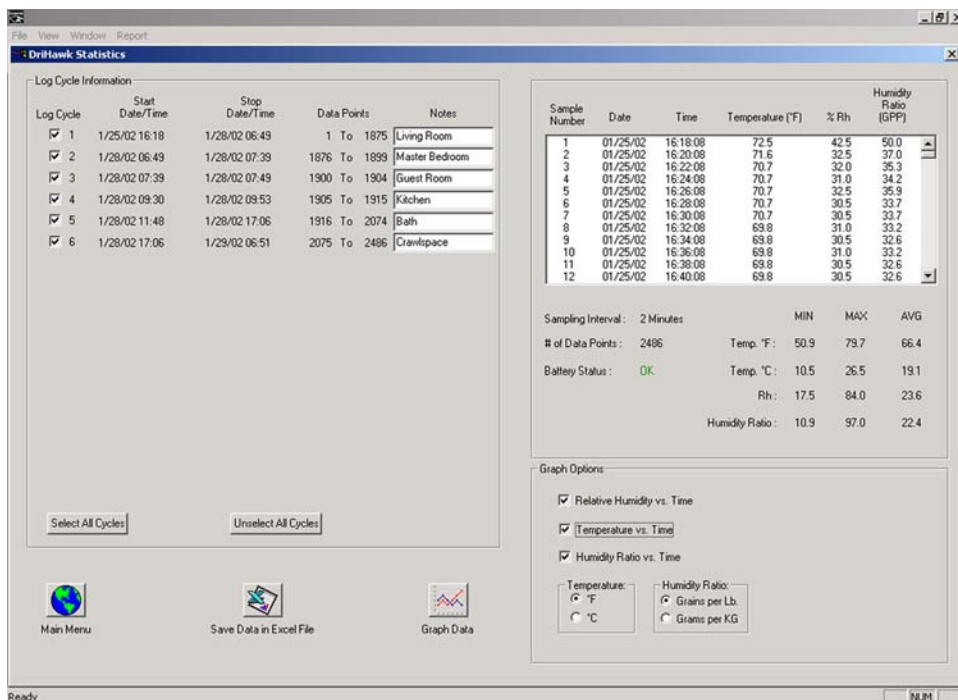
File View Window Report

DriHawk Statistics

Log Cycle Information

| Log Cycle | Start Date/Time | Stop Date/Time | Data Points | Notes |
|---|---|---|---|---|
| 1 | 1/25/02 16:18 | 1/28/02 06:49 | 1 To 1875 | Living Room |
| 2 | 1/28/02 06:49 | 1/28/02 07:39 | 1876 To 1899 | Master Bedroom |
| 3 | 1/28/02 07:39 | 1/28/02 07:49 | 1900 To 1904 | Guest Room |
| 4 | 1/28/02 09:30 | 1/28/02 09:53 | 1905 To 1915 | Kitchen |
| 5 | 1/28/02 11:48 | 1/28/02 17:06 | 1916 To 2074 | Bath |
| 6 | 1/28/02 17:06 | 1/29/02 06:51 | 2075 To 2486 | Crawlspace |

Select All Cycles

Unselect All Cycles

| Sample Number | Date | Time | Temperature (°F) | % Rh | Humidity Ratio (GPP) |
|---|---|---|---|---|---|
| 1 | 01/25/02 | 16:18:08 | 72.5 | 42.5 | 50.0 |
| 2 | 01/25/02 | 16:20:08 | 71.6 | 32.5 | 37.0 |
| 3 | 01/25/02 | 16:22:08 | 70.7 | 32.0 | 35.3 |
| 4 | 01/25/02 | 16:24:08 | 70.7 | 31.0 | 34.2 |
| 5 | 01/25/02 | 16:26:08 | 70.7 | 32.5 | 35.9 |
| 6 | 01/25/02 | 16:28:08 | 70.7 | 30.5 | 33.7 |
| 7 | 01/25/02 | 16:30:08 | 70.7 | 30.5 | 33.7 |
| 8 | 01/25/02 | 16:32:08 | 69.8 | 31.0 | 33.2 |
| 9 | 01/25/02 | 16:34:08 | 69.8 | 30.5 | 32.6 |
| 10 | 01/25/02 | 16:36:08 | 69.8 | 31.0 | 33.2 |
| 11 | 01/25/02 | 16:38:08 | 69.8 | 30.5 | 32.6 |
| 12 | 01/25/02 | 16:40:08 | 69.8 | 30.5 | 32.6 |

Sampling Interval : 2 Minutes
# of Data Points : 2486
Battery Status : OK

| | MIN | MAX | AVG |
|---|---|---|---|
| Temp. °F : | 50.9 | 79.7 | 66.4 |
| Temp. °C : | 10.5 | 26.5 | 19.1 |
| Rh : | 17.5 | 84.0 | 23.6 |
| Humidity Ratio : | 10.9 | 97.0 | 22.4 |

Graph Options
Relative Humidity vs. Time
Temperature vs. Time
Humidity Ratio vs. Time

Temperature:
°F
°C

Humidity Ratio:
Grains per Lb.
Grams per KG

Main Menu
Save Data in Excel File
Graph Data

Ready
NUM